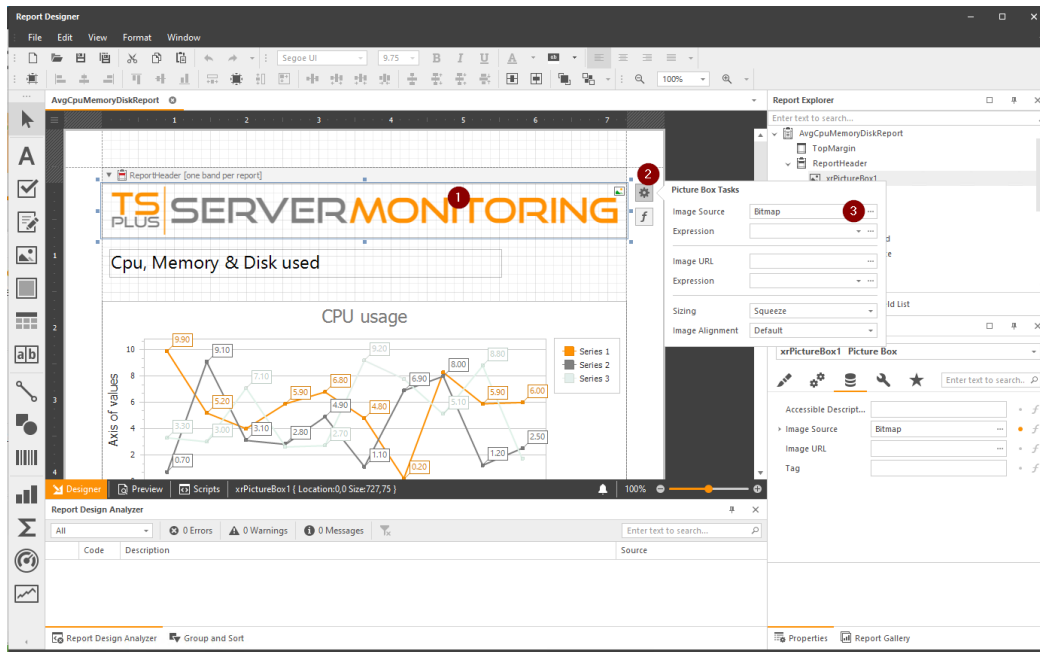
Report Designer

File Edit View Format Window

Segoe UI 9.75

100%

AvgCpuMemoryDiskReport

1 2 3 4 5 6 7

ReportHeader [one band per report]

1

TS PLUS SERVERMONITORING

Cpu, Memory & Disk used

CPU usage

2

Axis of values

10 8 6 4

9.90 9.10 5.20 7.10 5.90 6.80 9.20 6.90 8.00 8.80 3.30 3.00 3.10 2.80 4.90 2.70 4.80 5.10 5.90 6.00 0.70 1.10 0.20 1.20 2.50

Series 1
Series 2
Series 3

Picture Box Tasks

Image Source Bitmap 3
Expression
Image URL
Expression
Sizing Squeeze
Image Alignment Default

Report Explorer

Enter text to search...

AvgCpuMemoryDiskReport
TopMargin
ReportHeader
xrPictureBox1

d
e
ld List

xrPictureBox1 Picture Box

Enter text to search...

Accessible Descript...
Image Source Bitmap
Image URL
Tag

Designer Preview Scripts xrPictureBox1 { Location:0,0 Size:727,75 } 100%

Report Design Analyzer

All 0 Errors 0 Warnings 0 Messages Enter text to search...

Code Description Source

Report Design Analyzer Group and Sort

Properties Report Gallery